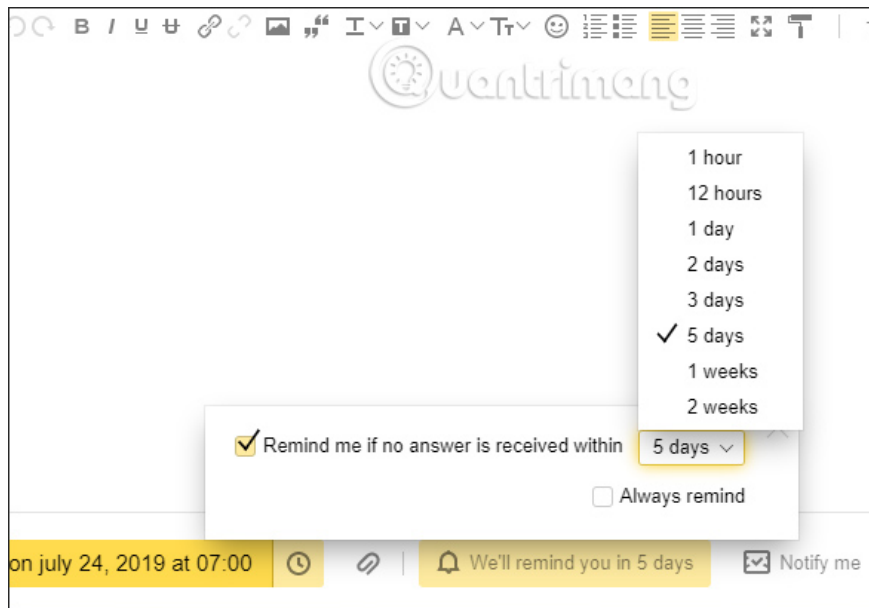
B I U S A Tт

Quantrimang

1 hour
12 hours
1 day
2 days
3 days
5 days
1 weeks
2 weeks

Remind me if no answer is received within 5 days

Always remind

on july 24, 2019 at 07:00

We'll remind you in 5 days

Notify me